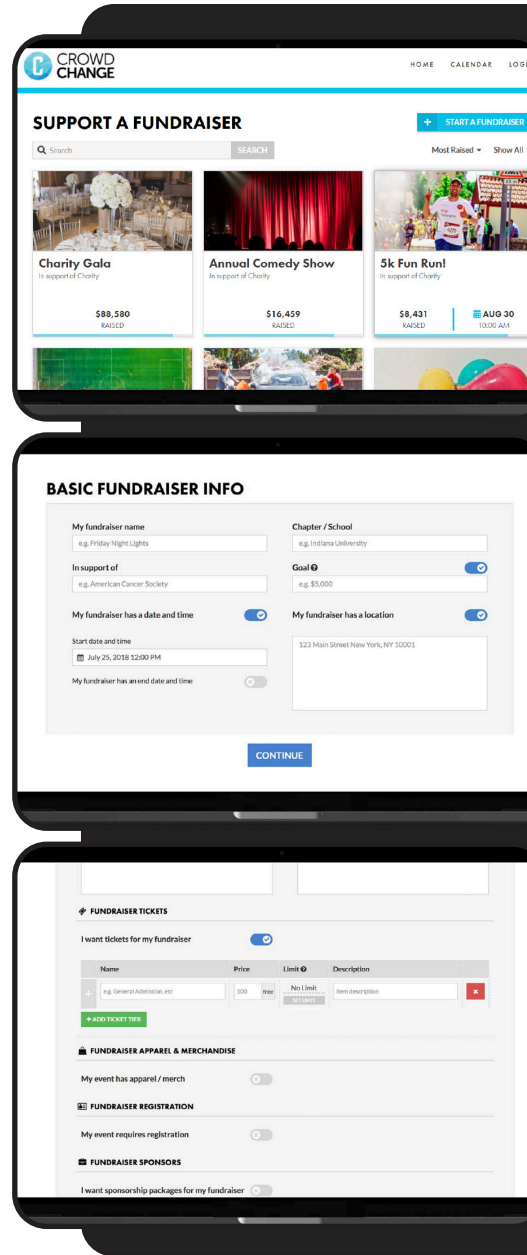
CROWD CHANGE

HOME CALENDAR LOGI

SUPPORT A FUNDRAISER

+ START A FUNDRAISER

Search SEARCH

Most Raised ▾ Show All

Charity Gala
In support of Charity
$88,580
RAISED

Annual Comedy Show
In support of Charity
$16,459
RAISED

5k Fun Run!
In support of Charity
$8,431
RAISED
AUG 30
10:00 AM

BASIC FUNDRAISER INFO

My fundraiser name
e.g. Friday Night Lights

Chapter / School
e.g. Indiana University

In support of
e.g. American Cancer Society

Goal
e.g. $5,000

My fundraiser has a date and time

My fundraiser has a location

Start date and time
July 25, 2018 12:00 PM

123 Main Street New York, NY 10001

My fundraiser has an end date and time

CONTINUE

FUNDRAISER TICKETS

I want tickets for my fundraiser

| Name | Price | Limit | Description |
|---|---|---|---|
| e.g. General Admission, etc | 100 free | No Limit SET LIMIT | Item description |

+ ADD TICKET TIER

FUNDRAISER APPAREL & MERCHANDISE

My event has apparel / merch

FUNDRAISER REGISTRATION

My event requires registration

FUNDRAISER SPONSORS

I want sponsorship packages for my fundraiser